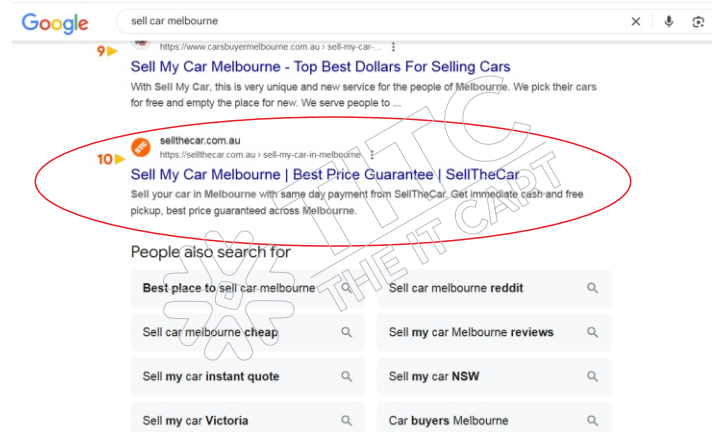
Google

sell car melbourne

9
https://www.carsbuyermelbourne.com.au › sell-my-car-...
Sell My Car Melbourne - Top Best Dollars For Selling Cars
With Sell My Car, this is very unique and new service for the people of Melbourne. We pick their cars for free and empty the place for new. We serve people to ...

10
sellthecar.com.au
https://sellthecar.com.au › sell-my-car-in-melbourne
Sell My Car Melbourne | Best Price Guarantee | SellTheCar
Sell your car in Melbourne with same day payment from SellTheCar. Get immediate cash and free pickup, best price guaranteed across Melbourne.

People also search for

| | |
|---|---|
| Best place to sell car melbourne | Sell car melbourne reddit |
| Sell car melbourne cheap | Sell my car Melbourne reviews |
| Sell my car instant quote | Sell my car NSW |
| Sell my car Victoria | Car buyers Melbourne |

ITC THE IT CART